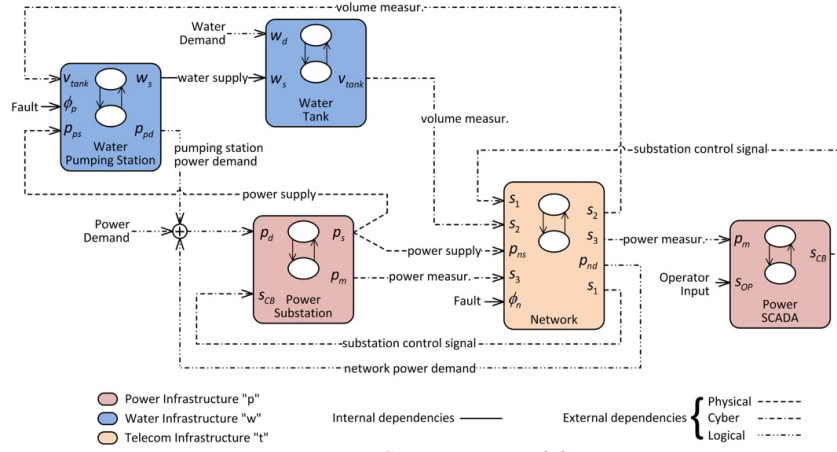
volume measur.

Water Demand

$v_{tank}$ $w_s$ water supply $w_d$ $w_s$ $v_{tank}$

Fault $\phi_p$

$p_{ps}$ $p_{pd}$

Water Pumping Station

Water Tank

volume measur.

pumping station power demand

substation control signal

power supply

Power Demand

$p_d$ $p_s$

$p_m$

$s_{CB}$ Power Substation

power supply

power measur.

$s_1$ $s_2$ $p_{ns}$ $s_3$

Fault $\phi_n$

$s_2$ $s_3$ $p_{nd}$ $s_1$

Network

power measur.

$p_m$ $s_{CB}$

Operator Input $s_{OP}$

Power SCADA

substation control signal

network power demand

Power Infrastructure "p"

Water Infrastructure "w"

Telecom Infrastructure "t"

Internal dependencies

External dependencies

Physical

Cyber

Logical